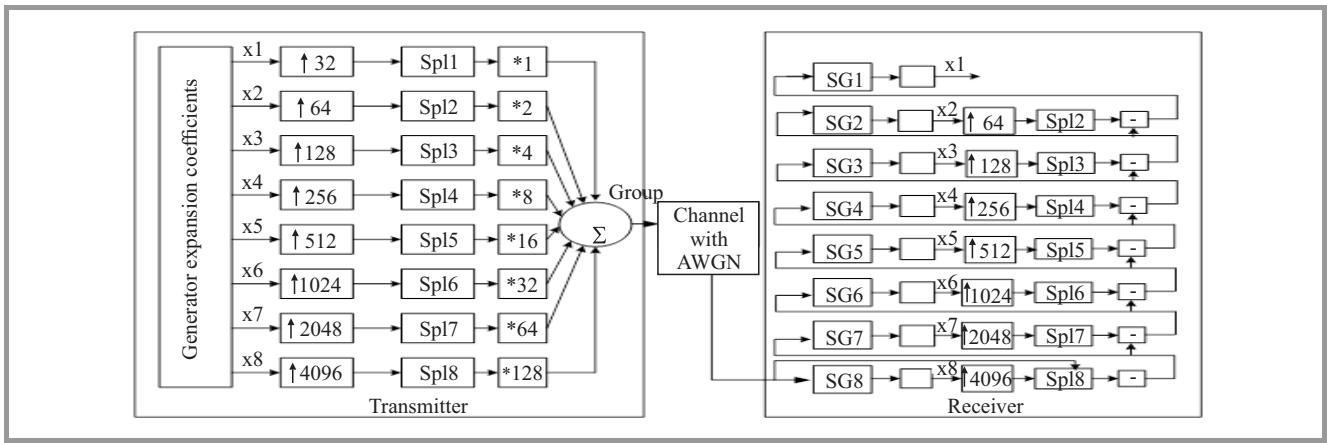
Generator expansion coefficients

x1 ↑32 Spl1 *1
x2 ↑64 Spl2 *2
x3 ↑128 Spl3 *4
x4 ↑256 Spl4 *8
x5 ↑512 Spl5 *16
x6 ↑1024 Spl6 *32
x7 ↑2048 Spl7 *64
x8 ↑4096 Spl8 *128

Group
$\Sigma$

Transmitter

Channel with AWGN

SG1 x1
SG2 x2 ↑64 Spl2 -
SG3 x3 ↑128 Spl3 -
SG4 x4 ↑256 Spl4 -
SG5 x5 ↑512 Spl5 -
SG6 x6 ↑1024 Spl6 -
SG7 x7 ↑2048 Spl7 -
SG8 x8 ↑4096 Spl8 -

Receiver